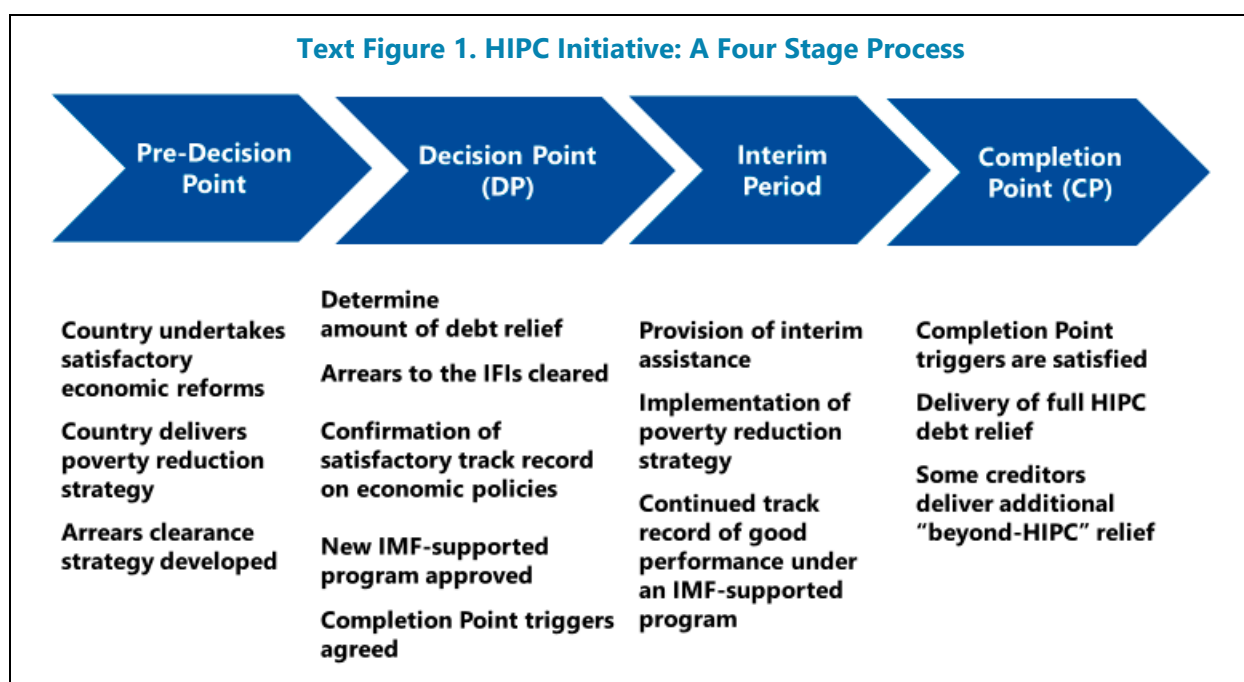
Text Figure 1. HIPC Initiative: A Four Stage Process

Pre-Decision Point

Decision Point (DP)

Interim Period

Completion Point (CP)

Country undertakes satisfactory economic reforms

Country delivers poverty reduction strategy

Arrears clearance strategy developed

Determine amount of debt relief

Arrears to the IFIs cleared

Confirmation of satisfactory track record on economic policies

New IMF-supported program approved

Completion Point triggers agreed

Provision of interim assistance

Implementation of poverty reduction strategy

Continued track record of good performance under an IMF-supported program

Completion Point triggers are satisfied

Delivery of full HIPC debt relief

Some creditors deliver additional “beyond-HIPC” relief